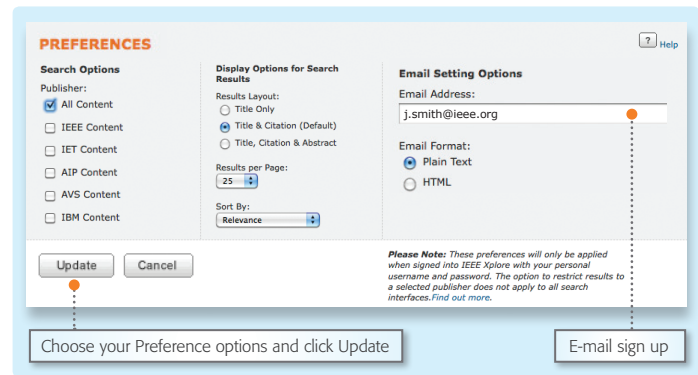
PREFERENCES

? Help

Search Options

Publisher:

All Content

IEEE Content

IET Content

AIP Content

AVS Content

IBM Content

Display Options for Search Results

Results Layout:

Title Only

Title & Citation (Default)

Title, Citation & Abstract

Results per Page:

25

Sort By:

Relevance

Email Setting Options

Email Address:

j.smith@ieee.org

Email Format:

Plain Text

HTML

Update

Cancel

*Please Note:* These preferences will only be applied when signed into IEEE Xplore with your personal username and password. The option to restrict results to a selected publisher does not apply to all search interfaces. Find out more.

Choose your Preference options and click Update

E-mail sign up